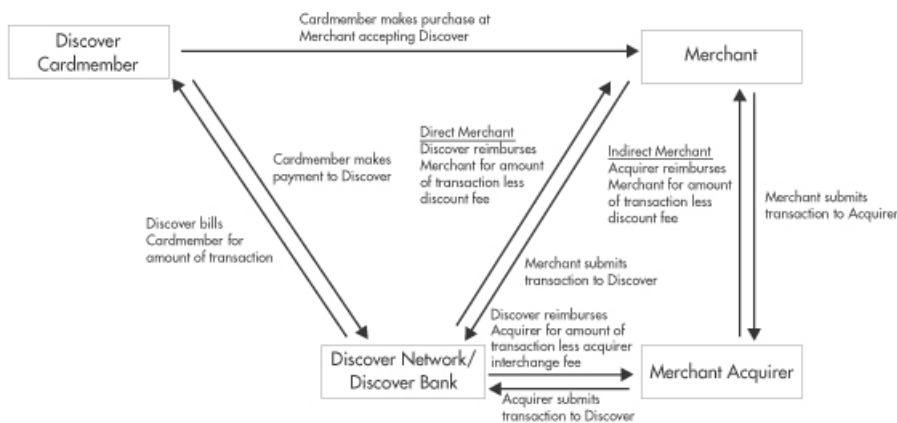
Discover Cardmember

Cardmember makes purchase at Merchant accepting Discover

Merchant

Cardmember makes payment to Discover

Discover bills Cardmember for amount of transaction

Direct Merchant
Discover reimburses Merchant for amount of transaction less discount fee

Indirect Merchant
Acquirer reimburses Merchant for amount of transaction less discount fee

Merchant submits transaction to Acquirer

Merchant submits transaction to Discover

Discover reimburses Acquirer for amount of transaction less acquirer interchange fee

Discover Network/ Discover Bank

Merchant Acquirer

Acquirer submits transaction to Discover